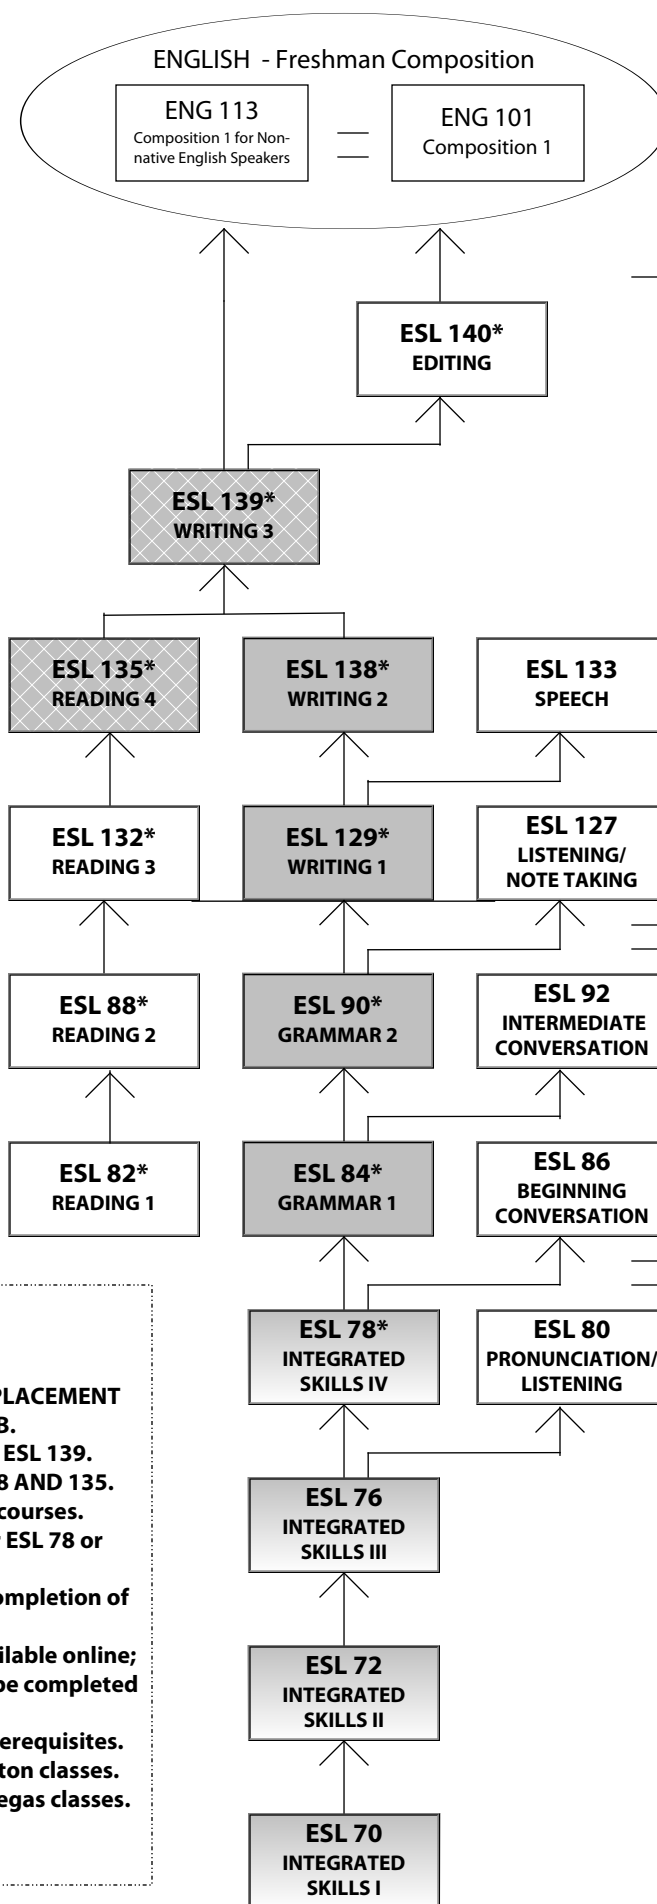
ENGLISH - Freshman Composition

ENG 113
Composition 1 for Nonnative English Speakers

ENG 101
Composition 1

ESL 140*
EDITING

ESL 139*
WRITING 3

ESL 135*
READING 4

ESL 138*
WRITING 2

ESL 133
SPEECH

ESL 132*
READING 3

ESL 129*
WRITING 1

ESL 127
LISTENING/ NOTE TAKING

ESL 88*
READING 2

ESL 90*
GRAMMAR 2

ESL 92
INTERMEDIATE CONVERSATION

ESL 82*
READING 1

ESL 84*
GRAMMAR 1

ESL 86
BEGINNING CONVERSATION

ESL 78*
INTEGRATED SKILLS IV

ESL 80
PRONUNCIATION/ LISTENING

ESL 76
INTEGRATED SKILLS III

ESL 72
INTEGRATED SKILLS II

ESL 70
INTEGRATED SKILLS I

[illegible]PLACEMENT
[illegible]8.
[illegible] ESL 139.
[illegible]8 AND 135.
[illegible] courses.
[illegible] ESL 78 or
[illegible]
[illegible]ompletion of
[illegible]
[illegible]ilable online;
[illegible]be completed
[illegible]
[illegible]erequisites.
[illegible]ton classes.
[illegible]egas classes.